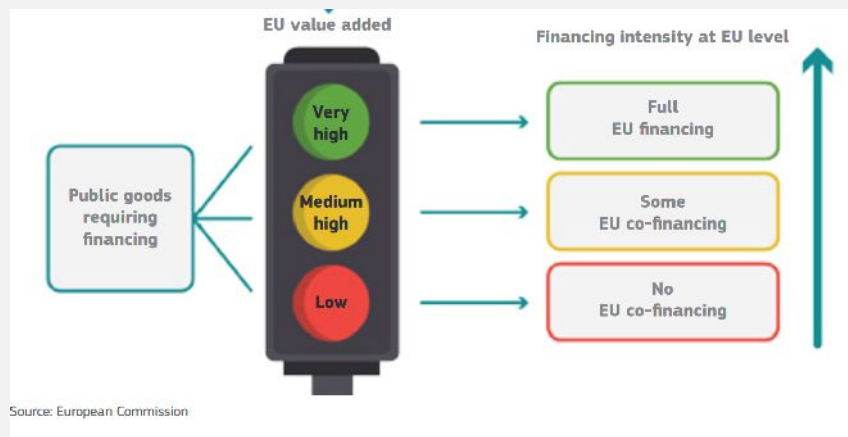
EU value added

Financing intensity at EU level

Public goods requiring financing

Very high

Medium high

Low

Full EU financing

Some EU co-financing

No EU co-financing

Source: European Commission